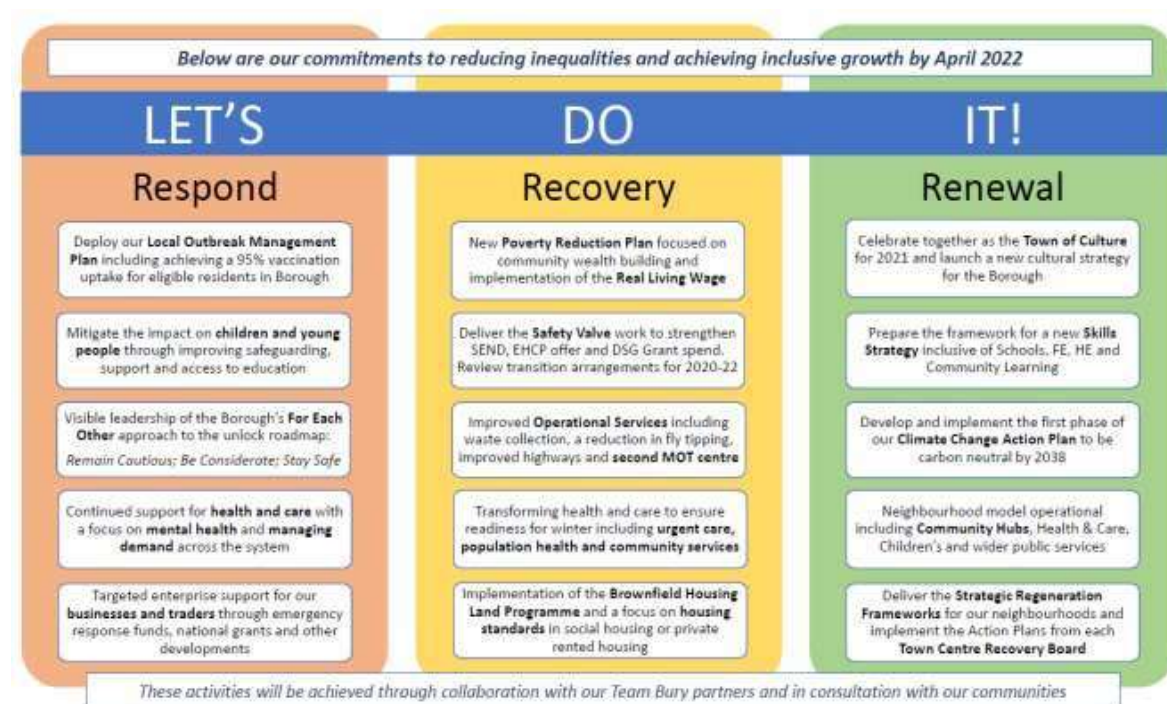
Below are our commitments to reducing inequalities and achieving inclusive growth by April 2022

LET'S

Respond

Deploy our Local Outbreak Management Plan including achieving a 95% vaccination uptake for eligible residents in Borough

Mitigate the impact on children and young people through improving safeguarding, support and access to education

Visible leadership of the Borough's For Each Other approach to the unlock roadmap:

Remain Cautious; Be Considerate; Stay Safe

Continued support for health and care with a focus on mental health and managing demand across the system

Targeted enterprise support for our businesses and traders through emergency response funds, national grants and other developments

DO

Recovery

New Poverty Reduction Plan focused on community wealth building and implementation of the Real Living Wage

Deliver the Safety Valve work to strengthen SEND, EHCP offer and DSG Grant spend. Review transition arrangements for 2020-22

Improved Operational Services including waste collection, a reduction in fly tipping, improved highways and second MOT centre

Transforming health and care to ensure readiness for winter including urgent care, population health and community services

Implementation of the Brownfield Housing Land Programme and a focus on housing standards in social housing or private rented housing

IT!

Renewal

Celebrate together as the Town of Culture for 2021 and launch a new cultural strategy for the Borough

Prepare the framework for a new Skills Strategy inclusive of Schools, FE, HE and Community Learning

Develop and implement the first phase of our Climate Change Action Plan to be carbon neutral by 2038

Neighbourhood model operational including Community Hubs, Health & Care, Children's and wider public services

Deliver the Strategic Regeneration Frameworks for our neighbourhoods and implement the Action Plans from each Town Centre Recovery Board

These activities will be achieved through collaboration with our Team Bury partners and in consultation with our communities